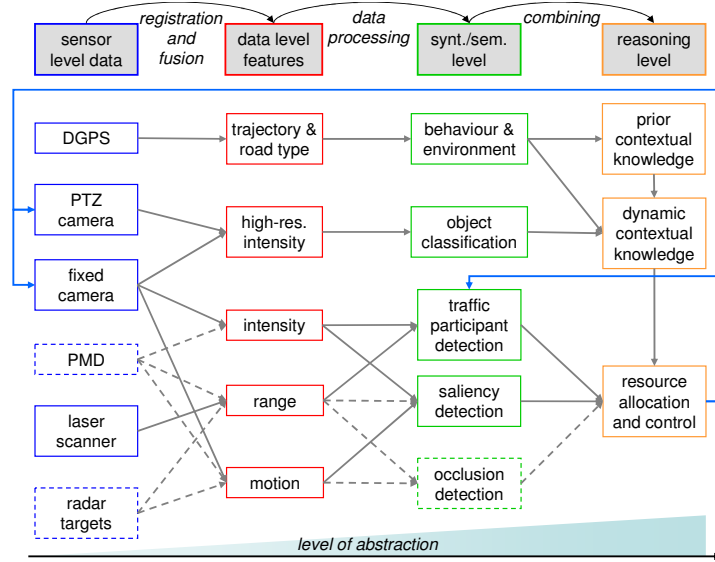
sensor level data

registration and fusion

data level features

data processing

synt./sem. level

combining

reasoning level

DGPS

PTZ camera

fixed camera

PMD

laser scanner

radar targets

trajectory & road type

high-res. intensity

intensity

range

motion

behaviour & environment

object classification

traffic participant detection

saliency detection

occlusion detection

prior contextual knowledge

dynamic contextual knowledge

resource allocation and control

level of abstraction